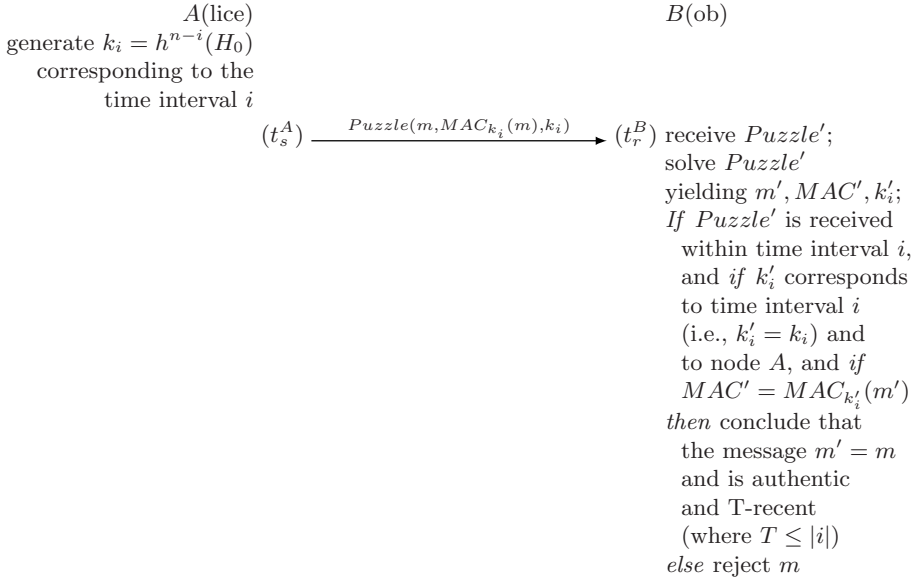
$A$(lice)

generate $k_i = h^{n-i}(H_0)$ corresponding to the time interval $i$

$B$(ob)

$(t_s^A)$ $\xrightarrow{Puzzle(m, MAC_{k_i}(m), k_i)}$ $(t_r^B)$ receive $Puzzle'$;
solve $Puzzle'$
yielding $m', MAC', k_i'$;
*If* $Puzzle'$ is received within time interval $i$, and *if* $k_i'$ corresponds to time interval $i$ (i.e., $k_i' = k_i$) and to node $A$, and *if* $MAC' = MAC_{k_i'}(m')$
*then* conclude that the message $m' = m$ and is authentic and T-recent (where $T \leq |i|$)
*else* reject $m$